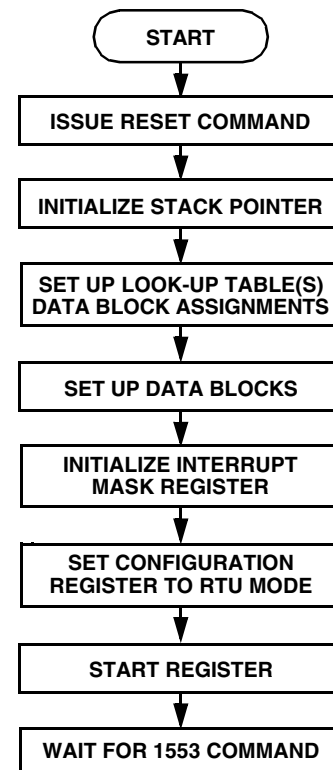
START

ISSUE RESET COMMAND

INITIALIZE STACK POINTER

SET UP LOOK-UP TABLE(S) DATA BLOCK ASSIGNMENTS

SET UP DATA BLOCKS

INITIALIZE INTERRUPT MASK REGISTER

SET CONFIGURATION REGISTER TO RTU MODE

START REGISTER

WAIT FOR 1553 COMMAND